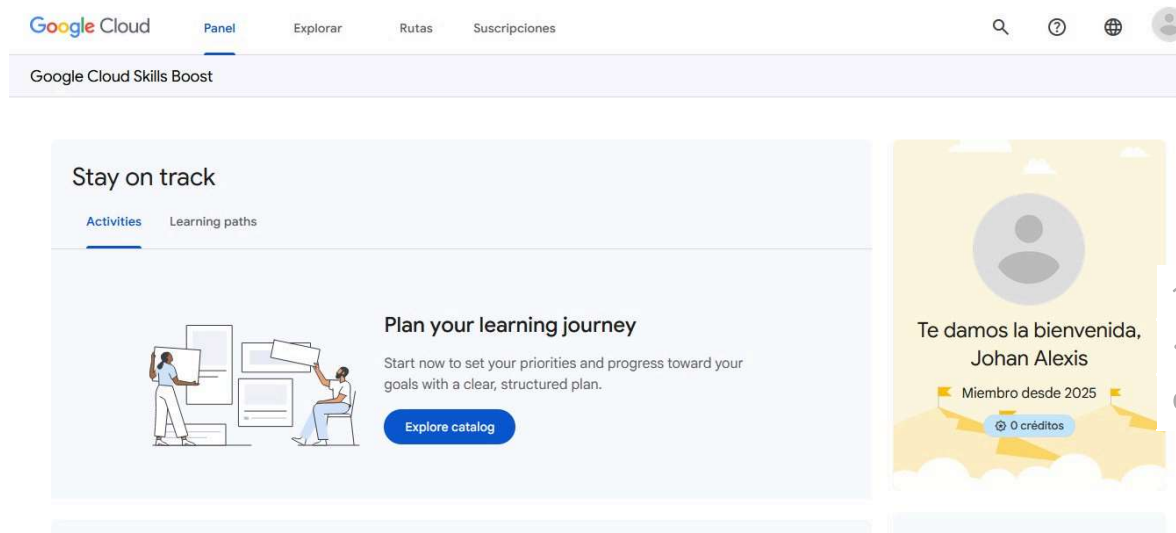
Google Cloud Panel Explorar Rutas Suscripciones

Google Cloud Skills Boost

Stay on track

Activities Learning paths

Plan your learning journey

Start now to set your priorities and progress toward your goals with a clear, structured plan.

Explore catalog

Te damos la bienvenida, Johan Alexis

Miembro desde 2025

0 créditos